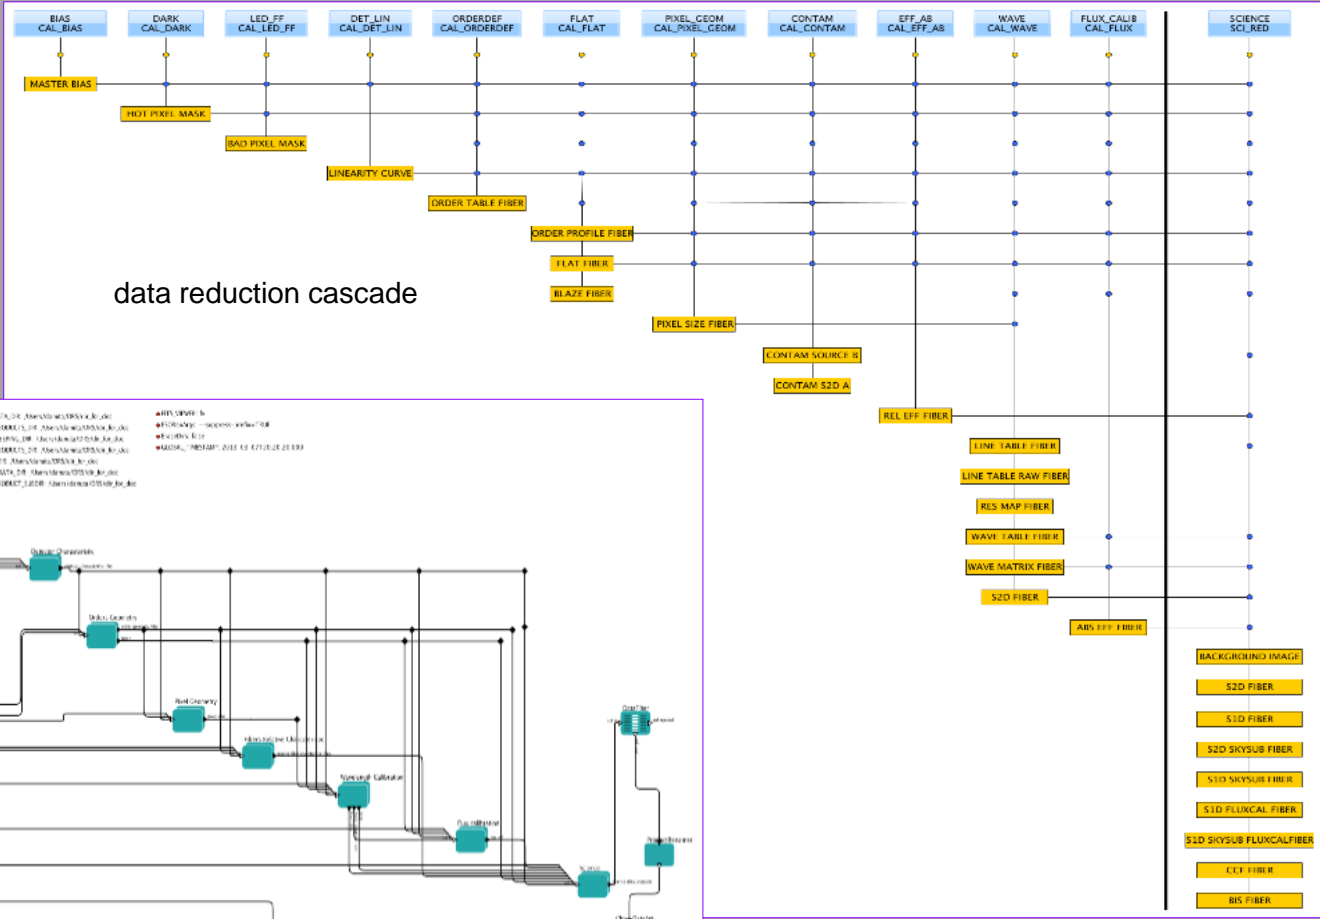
BIAS
CAL_BIAS

DARK
CAL_DARK

LED_FF
CAL_LED_FF

DET_LIN
CAL_DET_LIN

ORDERDEF
CAL_ORDERDEF

FLAT
CAL_FLAT

PIXEL_GEOM
CAL_PIXEL_GEOM

CONTAM
CAL_CONTAM

EFF_AB
CAL_EFF_AB

WAVE
CAL_WAVE

FLUX_CALIB
CAL_FLUX

SCIENCE
SCI_RED

MASTER BIAS

HOT PIXEL MASK

BAD PIXEL MASK

LINEARITY CURVE

ORDER TABLE FIBER

ORDER PROFILE FIBER

FLAT FIBER

BLAZE FIBER

data reduction cascade

PIXEL SIZE FIBER

CONTAM SOURCE B

CONTAM S2D A

REL EFF FIBER

LINE TABLE FIBER

LINE TABLE RAW FIBER

RES MAP FIBER

WAVE TABLE FIBER

WAVE MATRIX FIBER

S2D FIBER

ABS EFF FIBER

BACKGROUND IMAGE

S2D FIBER

S1D FIBER

S2D SKYSUB FIBER

S1D SKYSUB FIBER

S1D FLUXCAL FIBER

S1D SKYSUB FLUXCALFIBER

CCF FIBER

BIS FIBER

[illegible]

Detector Characteristics

Order Definition

Pixel Geometry

Wavelength Calibration

Flux Calibration

Science

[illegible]